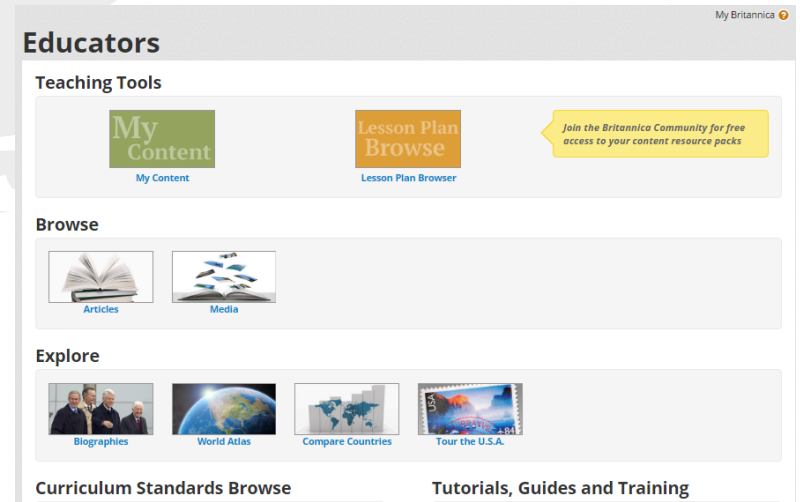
My Britannica

Educators

Teaching Tools

My Content

My Content

Lesson Plan Browse

Lesson Plan Browser

Join the Britannica Community for free access to your content resource packs

Browse

Articles

Media

Explore

Biographies

World Atlas

Compare Countries

USA 84

Tour the U.S.A.

Curriculum Standards Browse

Tutorials, Guides and Training